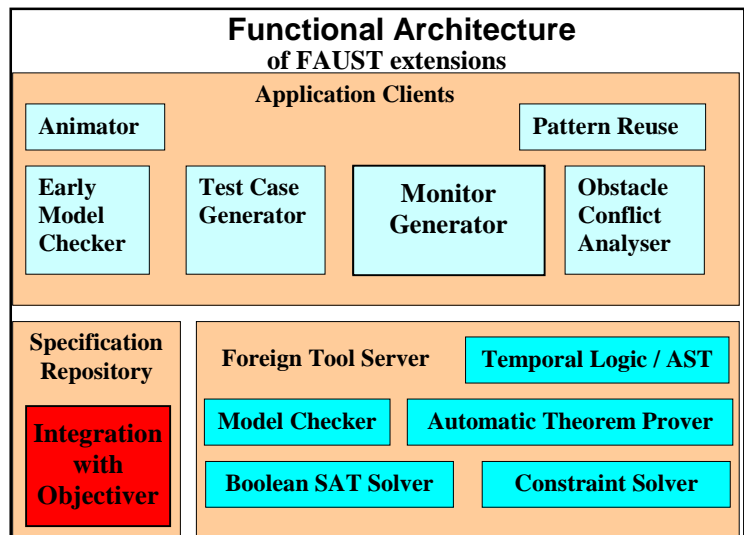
Functional Architecture
of FAUST extensions

Application Clients

Animator

Pattern Reuse

Early Model Checker

Test Case Generator

Monitor Generator

Obstacle Conflict Analyser

Specification Repository

Integration with Objectiver

Foreign Tool Server

Temporal Logic / AST

Model Checker

Automatic Theorem Prover

Boolean SAT Solver

Constraint Solver